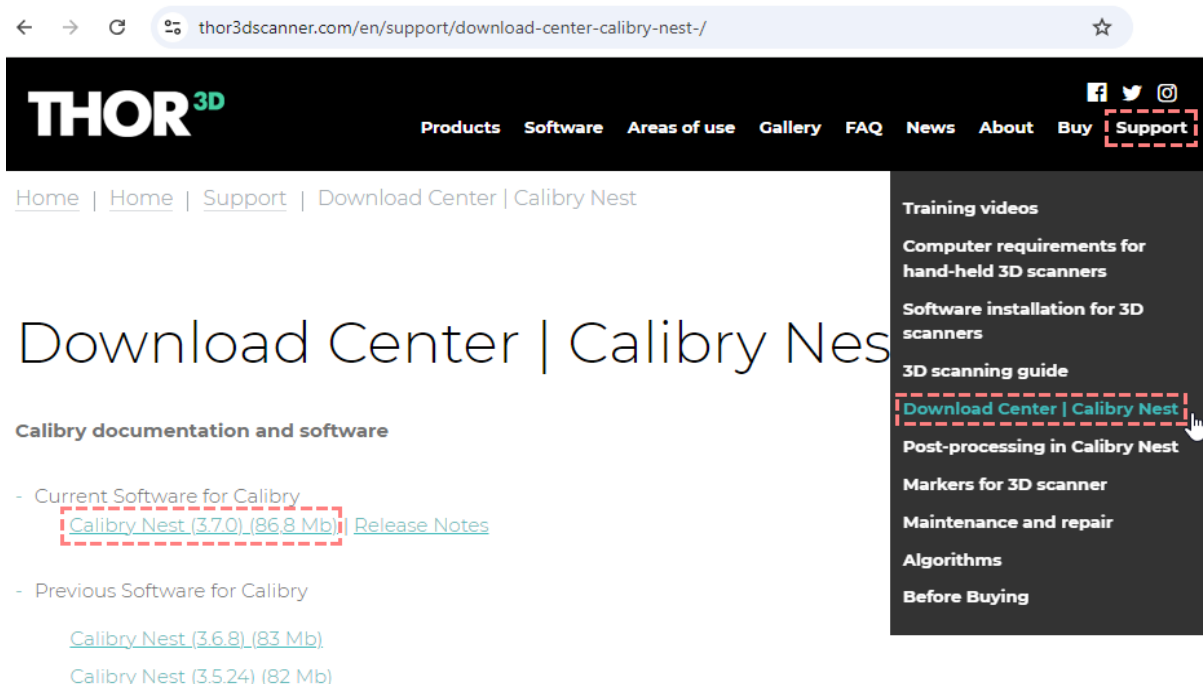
thor3dscanner.com/en/support/download-center-calibry-nest-/

THOR3D

Products Software Areas of use Gallery FAQ News About Buy Support

Home | Home | Support | Download Center | Calibry Nest

Training videos
Computer requirements for hand-held 3D scanners
Software installation for 3D scanners
3D scanning guide
Download Center | Calibry Nest
Post-processing in Calibry Nest
Markers for 3D scanner
Maintenance and repair
Algorithms
Before Buying

Download Center | Calibry Nes

Calibry documentation and software

- Current Software for Calibry
Calibry Nest (3.7.0) (86.8 Mb) | Release Notes

- Previous Software for Calibry

Calibry Nest (3.6.8) (83 Mb)

Calibry Nest (3.5.24) (82 Mb)